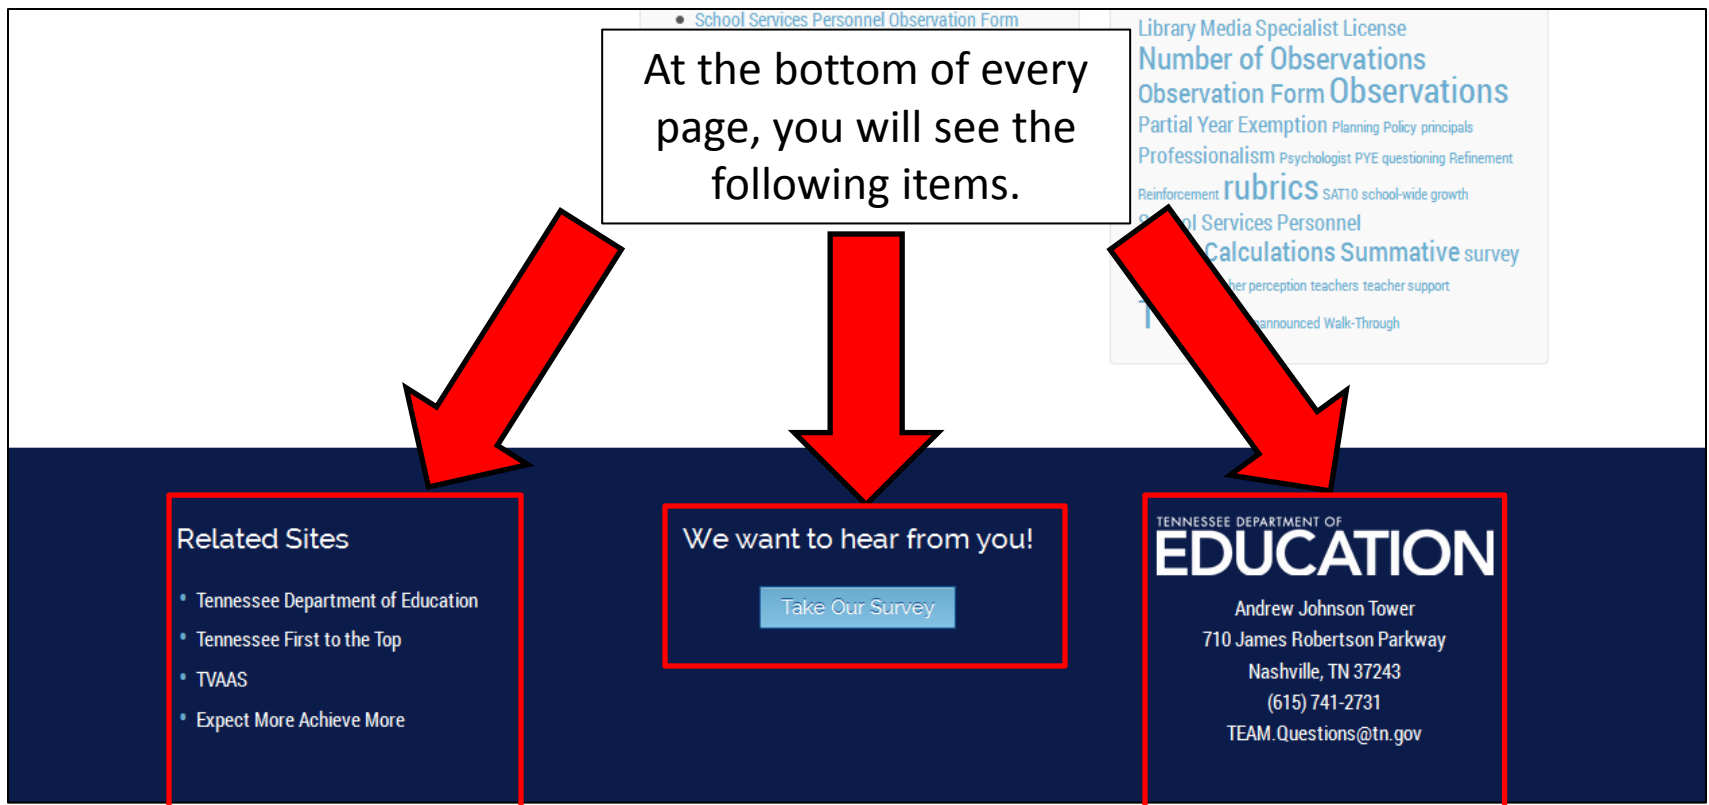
• School Services Personnel Observation Form

At the bottom of every page, you will see the following items.

Library Media Specialist License Number of Observations Observation Form Observations Partial Year Exemption Planning Policy principals Professionalism Psychologist PYE questioning Refinement Reinforcement rubrics SAT10 school-wide growth S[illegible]l Services Personnel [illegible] Calculations Summative survey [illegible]her perception teachers teacher support T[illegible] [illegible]announced Walk-Through

Related Sites

• Tennessee Department of Education
• Tennessee First to the Top
• TVAAS
• Expect More Achieve More

We want to hear from you!

Take Our Survey

TENNESSEE DEPARTMENT OF EDUCATION

Andrew Johnson Tower
710 James Robertson Parkway
Nashville, TN 37243
(615) 741-2731
TEAM.Questions@tn.gov